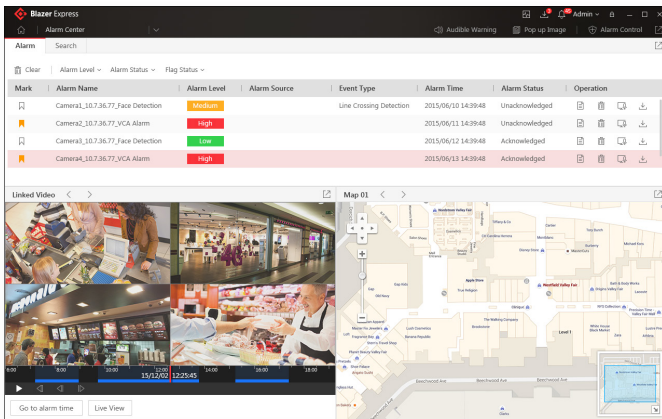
Blazer Express

Alarm Center

Admin

Audible Warning Pop up Image Alarm Control

Alarm Search

Clear Alarm Level Alarm Status Flag Status

| Mark | Alarm Name | Alarm Level | Alarm Source | Event Type | Alarm Time | Alarm Status | Operation |
|---|---|---|---|---|---|---|---|
| | Camera1_10.7.36.77_Face Detection | Medium | | Line Crossing Detection | 2015/06/10 14:39:48 | Unacknowledged | |
| | Camera2_10.7.36.77_VCA Alarm | High | | | 2015/06/11 14:39:48 | Unacknowledged | |
| | Camera3_10.7.36.77_Face Detection | Low | | | 2015/06/12 14:39:48 | Acknowledged | |
| | Camera4_10.7.36.77_VCA Alarm | High | | | 2015/06/13 14:39:48 | Acknowledged | |

Linked Video

Map 01

8:00 10:00 12:00 15/12/02 12:25:45 14:00 16:00 18:00

Go to alarm time Live View

Apple Store Westfield Valley Fair Level 1 Bloomingdale's Macy's Nordstrom